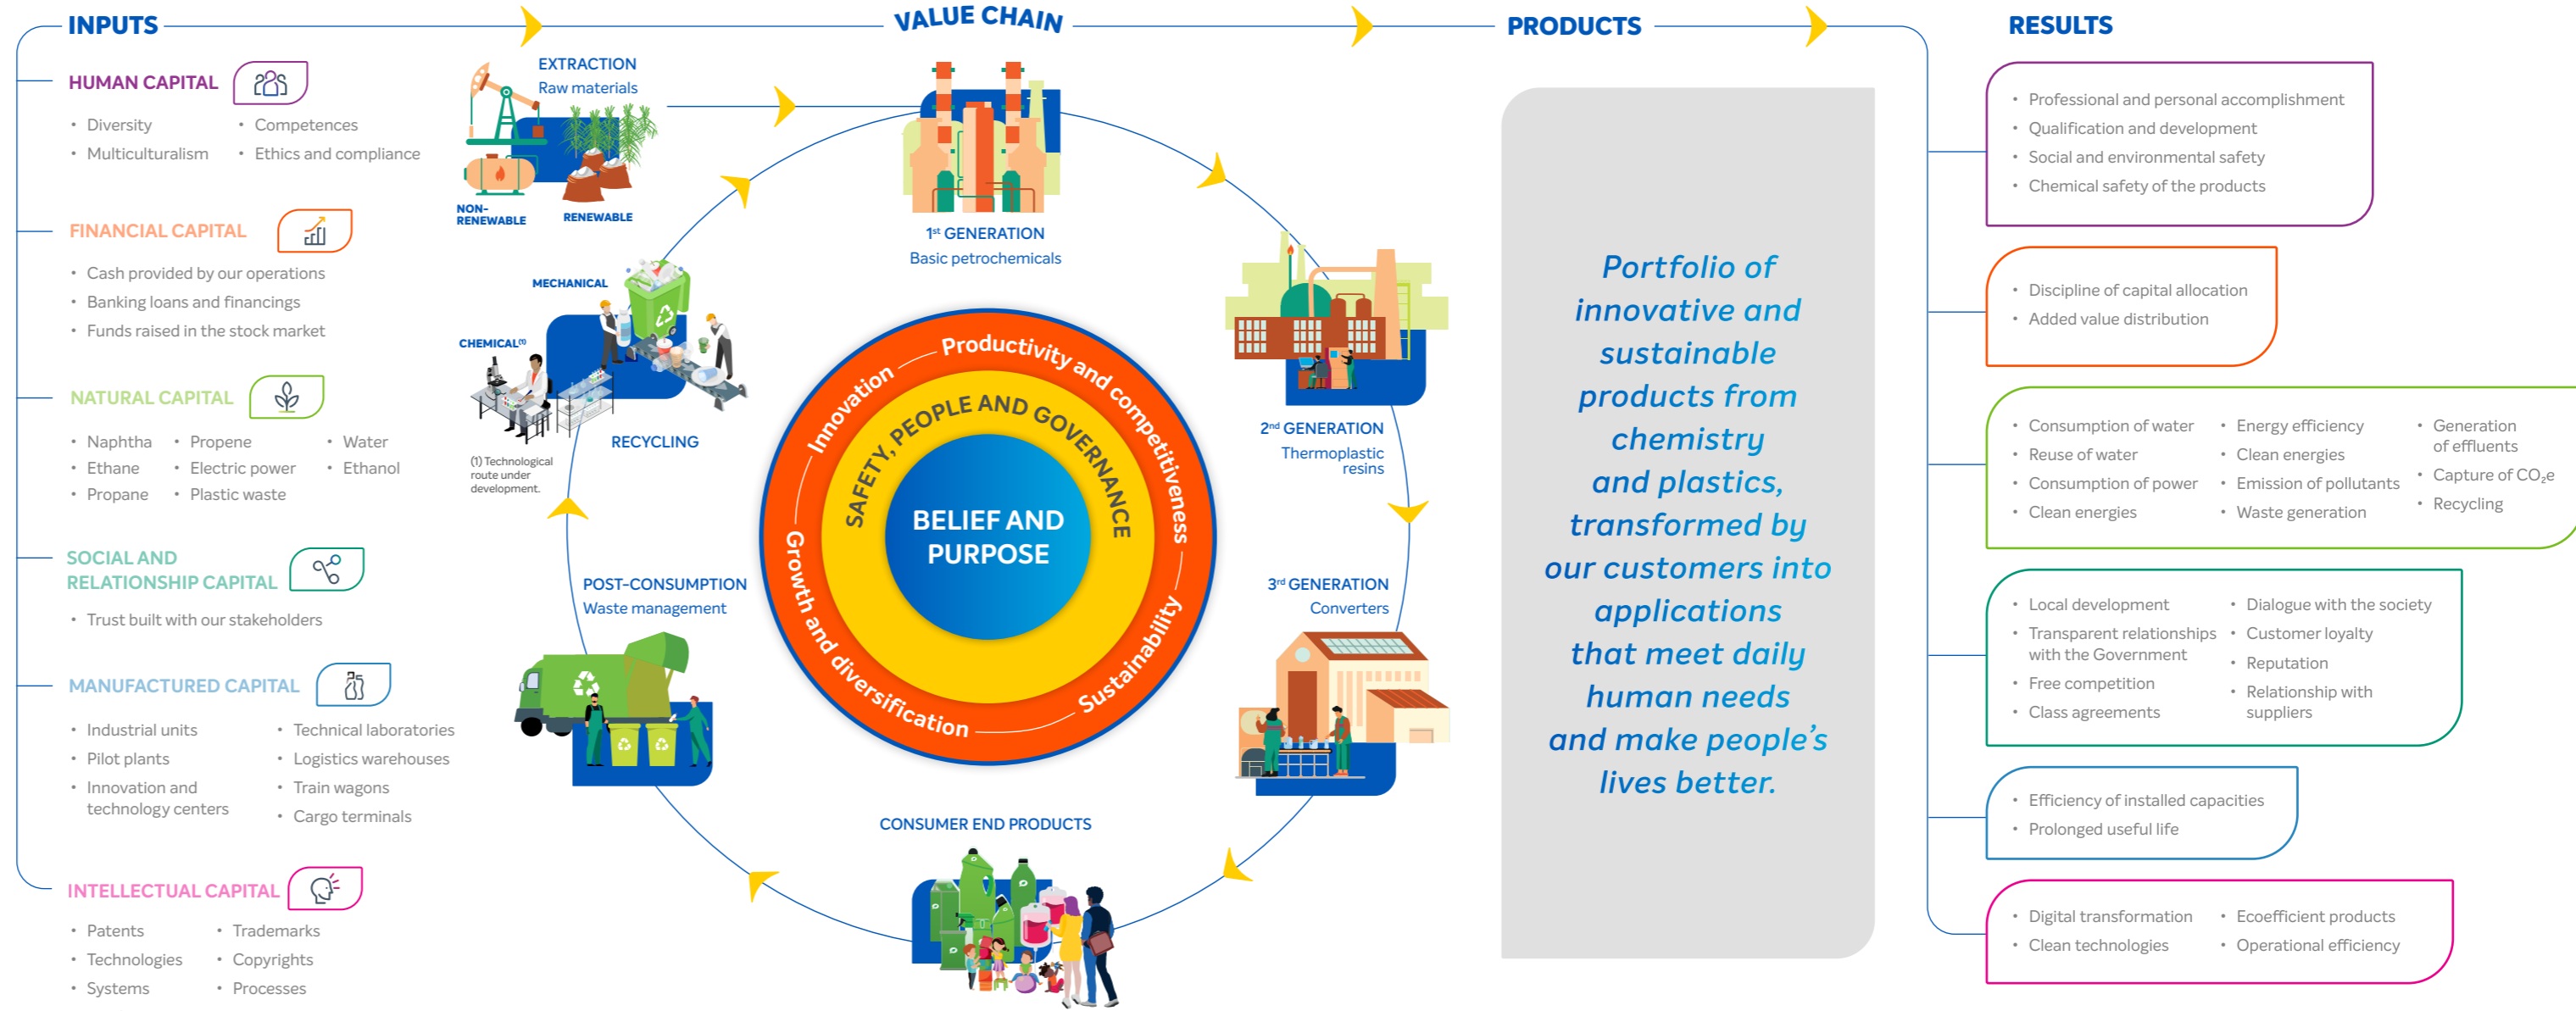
INPUTS

VALUE CHAIN

PRODUCTS

RESULTS

HUMAN CAPITAL

• Diversity
• Multiculturalism
• Competences
• Ethics and compliance

FINANCIAL CAPITAL

• Cash provided by our operations
• Banking loans and financings
• Funds raised in the stock market

NATURAL CAPITAL

• Naphtha
• Ethane
• Propane
• Propene
• Electric power
• Plastic waste
• Water
• Ethanol

SOCIAL AND RELATIONSHIP CAPITAL

• Trust built with our stakeholders

MANUFACTURED CAPITAL

• Industrial units
• Pilot plants
• Innovation and technology centers
• Technical laboratories
• Logistics warehouses
• Train wagons
• Cargo terminals

INTELLECTUAL CAPITAL

• Patents
• Technologies
• Systems
• Trademarks
• Copyrights
• Processes

EXTRACTION
Raw materials

NON-RENEWABLE

RENEWABLE

1st GENERATION
Basic petrochemicals

2nd GENERATION
Thermoplastic resins

3rd GENERATION
Converters

CONSUMER END PRODUCTS

POST-CONSUMPTION
Waste management

RECYCLING

MECHANICAL

CHEMICAL(1)

(1) Technological route under development.

Productivity and competitiveness

Sustainability

Growth and diversification

Innovation

SAFETY, PEOPLE AND GOVERNANCE

BELIEF AND PURPOSE

Portfolio of innovative and sustainable products from chemistry and plastics, transformed by our customers into applications that meet daily human needs and make people's lives better.

• Professional and personal accomplishment
• Qualification and development
• Social and environmental safety
• Chemical safety of the products

• Discipline of capital allocation
• Added value distribution

• Consumption of water
• Reuse of water
• Consumption of power
• Clean energies
• Energy efficiency
• Clean energies
• Emission of pollutants
• Waste generation
• Generation of effluents
• Capture of $CO_2e$
• Recycling

• Local development
• Transparent relationships with the Government
• Free competition
• Class agreements
• Dialogue with the society
• Customer loyalty
• Reputation
• Relationship with suppliers

• Efficiency of installed capacities
• Prolonged useful life

• Digital transformation
• Clean technologies
• Ecoefficient products
• Operational efficiency